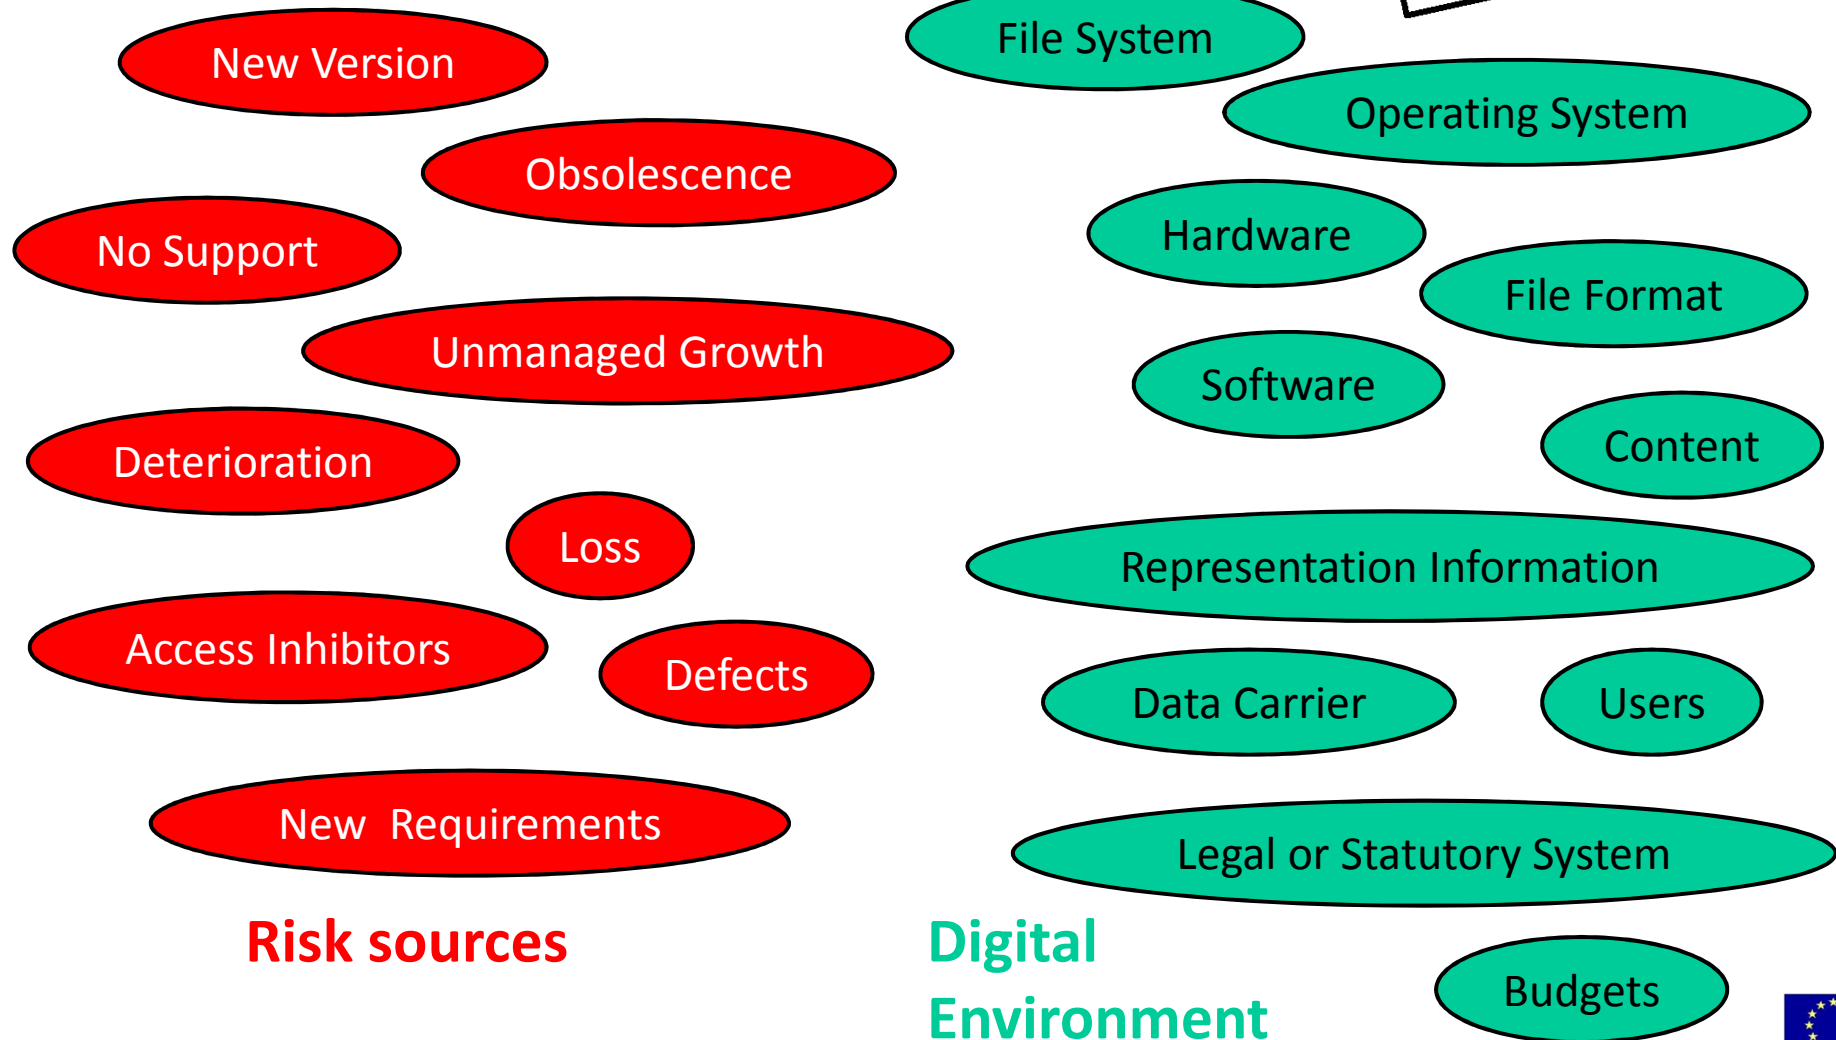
New Version

Obsolescence

No Support

Unmanaged Growth

Deterioration

Loss

Access Inhibitors

Defects

New Requirements

Risk sources

File System

Operating System

Hardware

File Format

Software

Content

Representation Information

Data Carrier

Users

Legal or Statutory System

Digital Environment

Budgets